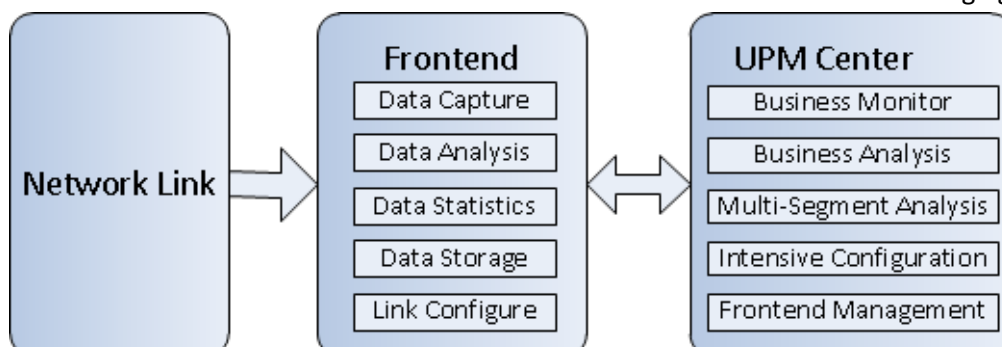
Network Link

Frontend
Data Capture
Data Analysis
Data Statistics
Data Storage
Link Configure

UPM Center
Business Monitor
Business Analysis
Multi-Segment Analysis
Intensive Configuration
Frontend Management